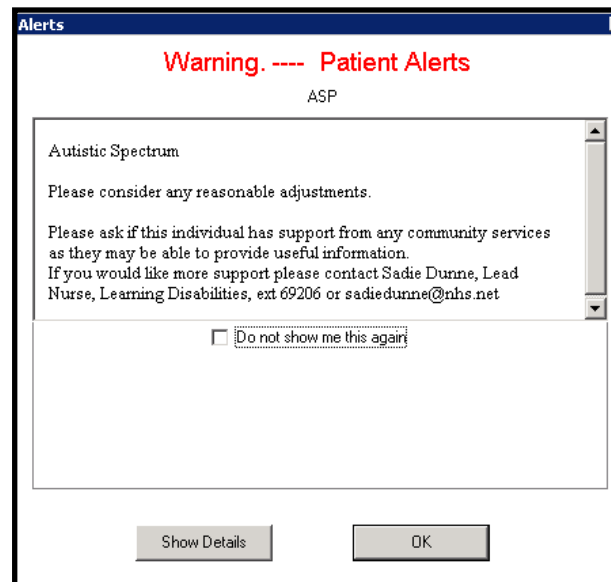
Alerts

Warning. ---- Patient Alerts

ASP

Autistic Spectrum

Please consider any reasonable adjustments.

Please ask if this individual has support from any community services as they may be able to provide useful information.
If you would like more support please contact Sadie Dunne, Lead Nurse, Learning Disabilities, ext 69206 or sadiedunne@nhs.net

Do not show me this again

Show Details

OK